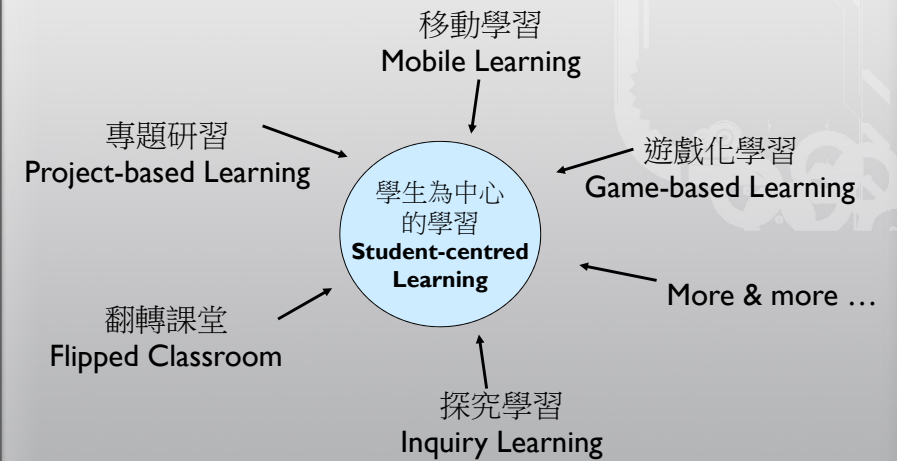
移動學習
Mobile Learning

專題研習
Project-based Learning

學生為中心的學習
Student-centred Learning

遊戲化學習
Game-based Learning

More & more …

翻轉課堂
Flipped Classroom

探究學習
Inquiry Learning